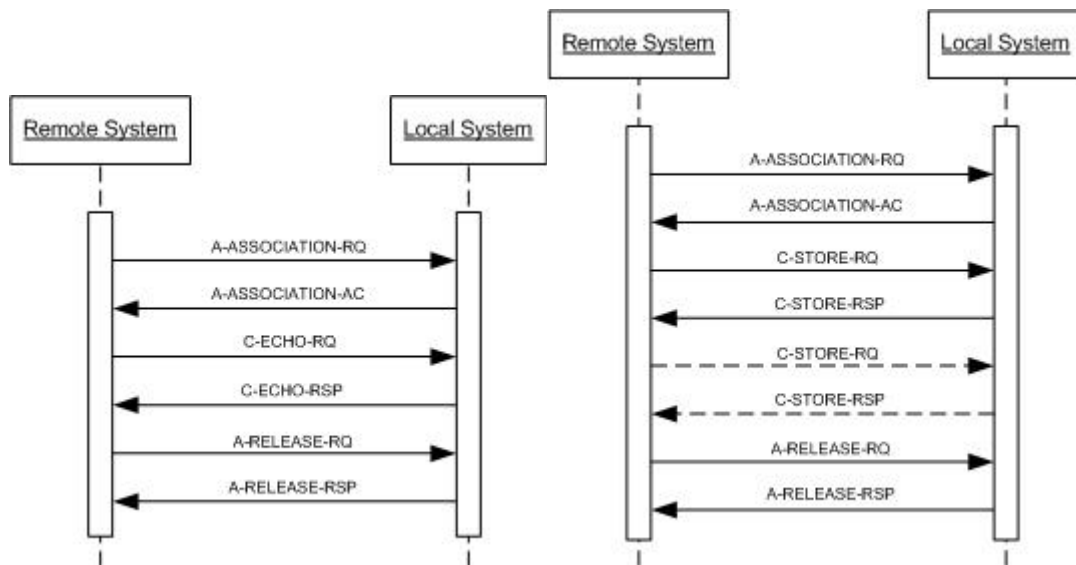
Remote System

Local System

A-ASSOCIATION-RQ

A-ASSOCIATION-AC

C-ECHO-RQ

C-ECHO-RSP

A-RELEASE-RQ

A-RELEASE-RSP

Remote System

Local System

A-ASSOCIATION-RQ

A-ASSOCIATION-AC

C-STORE-RQ

C-STORE-RSP

C-STORE-RQ

C-STORE-RSP

A-RELEASE-RQ

A-RELEASE-RSP